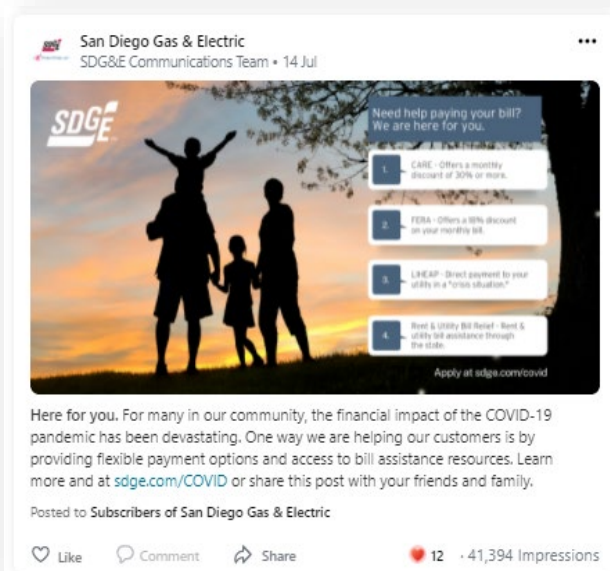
San Diego Gas & Electric
SDG&E Communications Team • 14 Jul

SDGE

Need help paying your bill? We are here for you.

1. CARE - Offers a monthly discount of 30% or more.

2. FERA - Offers a 18% discount on your monthly bill.

3. LIHEAP - Direct payment to your utility in a "crisis situation."

4. Rent & Utility Bill Relief - Rent & utility bill assistance through the state.

Apply at sdge.com/covid

Here for you. For many in our community, the financial impact of the COVID-19 pandemic has been devastating. One way we are helping our customers is by providing flexible payment options and access to bill assistance resources. Learn more and at sdge.com/COVID or share this post with your friends and family.

Posted to Subscribers of San Diego Gas & Electric

Like Comment Share 12 · 41,394 Impressions